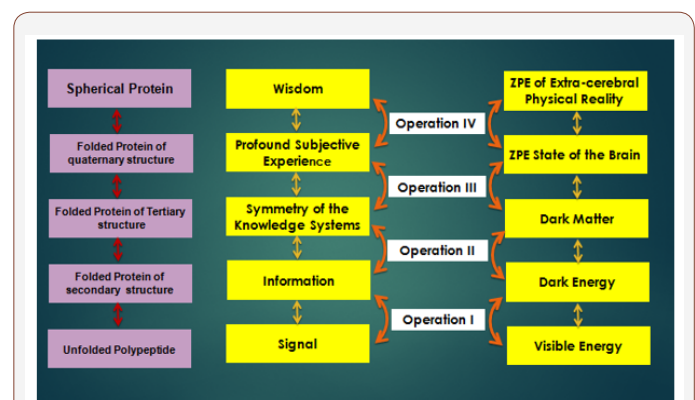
Spherical Protein

Folded Protein of quaternary structure

Folded Protein of Tertiary structure

Folded Protein of secondary structure

Unfolded Polypeptide

Wisdom

Profound Subjective Experience

Symmetry of the Knowledge Systems

Information

Signal

Operation IV

Operation III

Operation II

Operation I

ZPE of Extra-cerebral Physical Reality

ZPE State of the Brain

Dark Matter

Dark Energy

Visible Energy